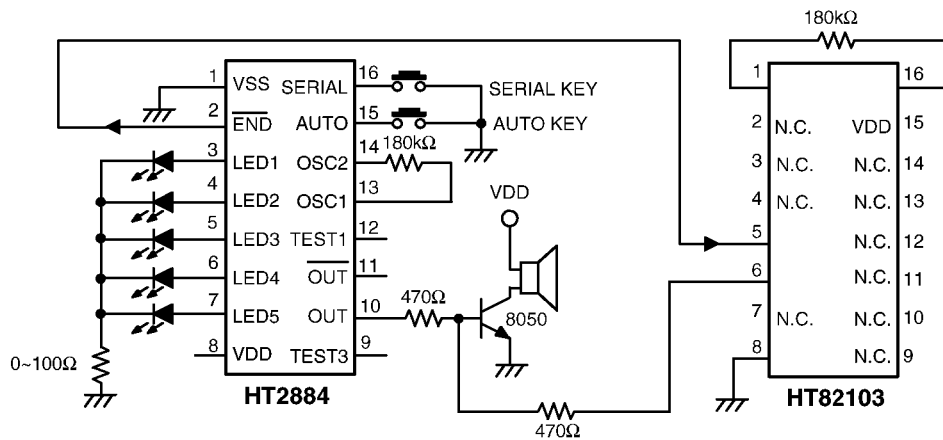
180kΩ

1 VSS SERIAL 16
2 $\overline{END}$ AUTO 15
3 LED1 OSC2 14
4 LED2 OSC1 13
5 LED3 TEST1 12
6 LED4 $\overline{OUT}$ 11
7 LED5 OUT 10
8 VDD TEST3 9
HT2884

SERIAL KEY
AUTO KEY
180kΩ
VDD
470Ω
8050
0~100Ω
470Ω

1 16
2 N.C. VDD 15
3 N.C. N.C. 14
4 N.C. N.C. 13
5 N.C. 12
6 N.C. 11
7 N.C. N.C. 10
8 N.C. 9
HT82103